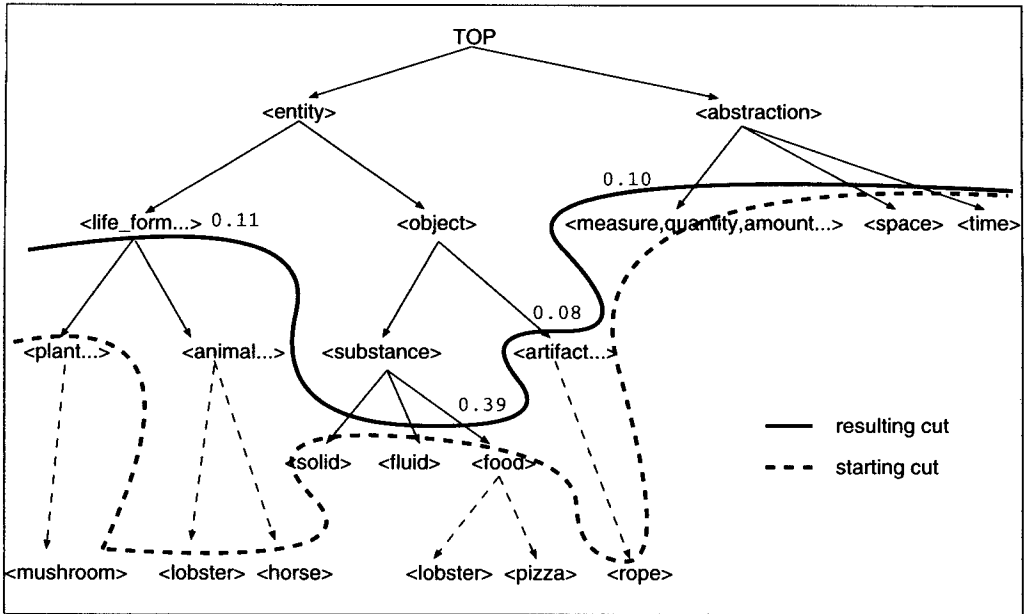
TOP

<entity>

<abstraction>

0.10

<life_form...> 0.11

<object>

<measure,quantity,amount...>

<space>

<time>

0.08

<plant...>

<animal...>

<substance>

<artifact...>

0.39

<solid>

<fluid>

<food>

resulting cut

starting cut

<mushroom>

<lobster>

<horse>

<lobster>

<pizza>

<rope>